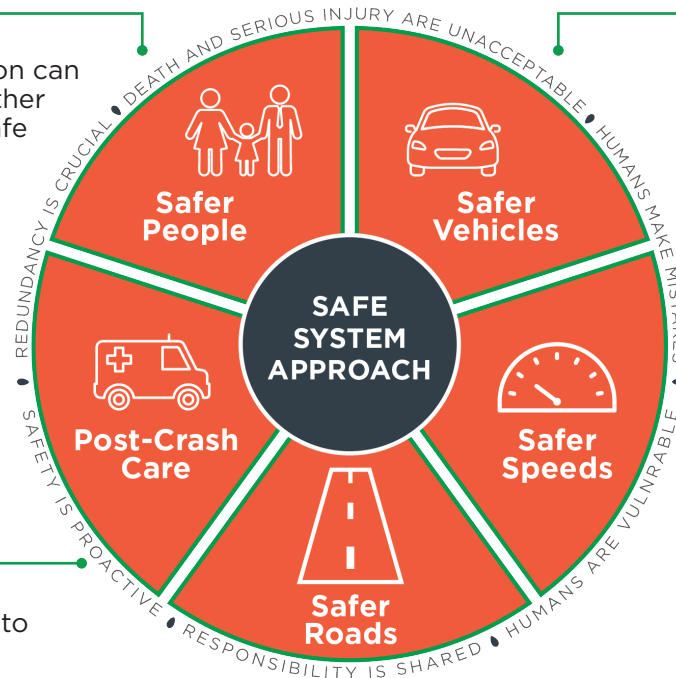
on can
ther
fe

DEATH AND SERIOUS INJURY ARE UNACCEPTABLE • HUMANS MAKE MISTAKES • HUMANS ARE VULNERABLE • RESPONSIBILITY IS SHARED • SAFETY IS PROACTIVE • REDUNDANCY IS CRUCIAL •

Safer People

Safer Vehicles

SAFE SYSTEM APPROACH

Post-Crash Care

Safer Speeds

Safer Roads

to